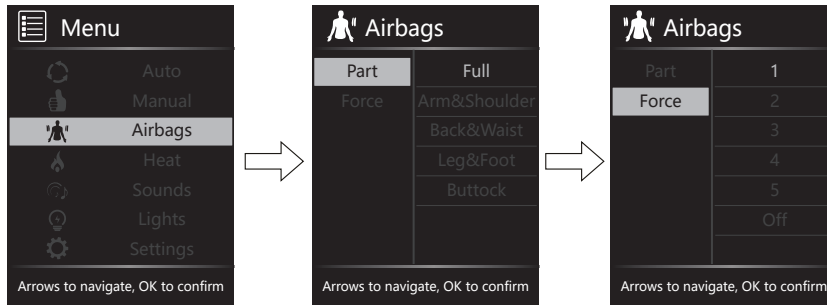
Menu

Auto
Manual
Airbags
Heat
Sounds
Lights
Settings

Arrows to navigate, OK to confirm

Airbags

Part
Force

Full
Arm&Shoulder
Back&Waist
Leg&Foot
Buttock

Arrows to navigate, OK to confirm

Airbags

Part
Force

1
2
3
4
5
Off

Arrows to navigate, OK to confirm